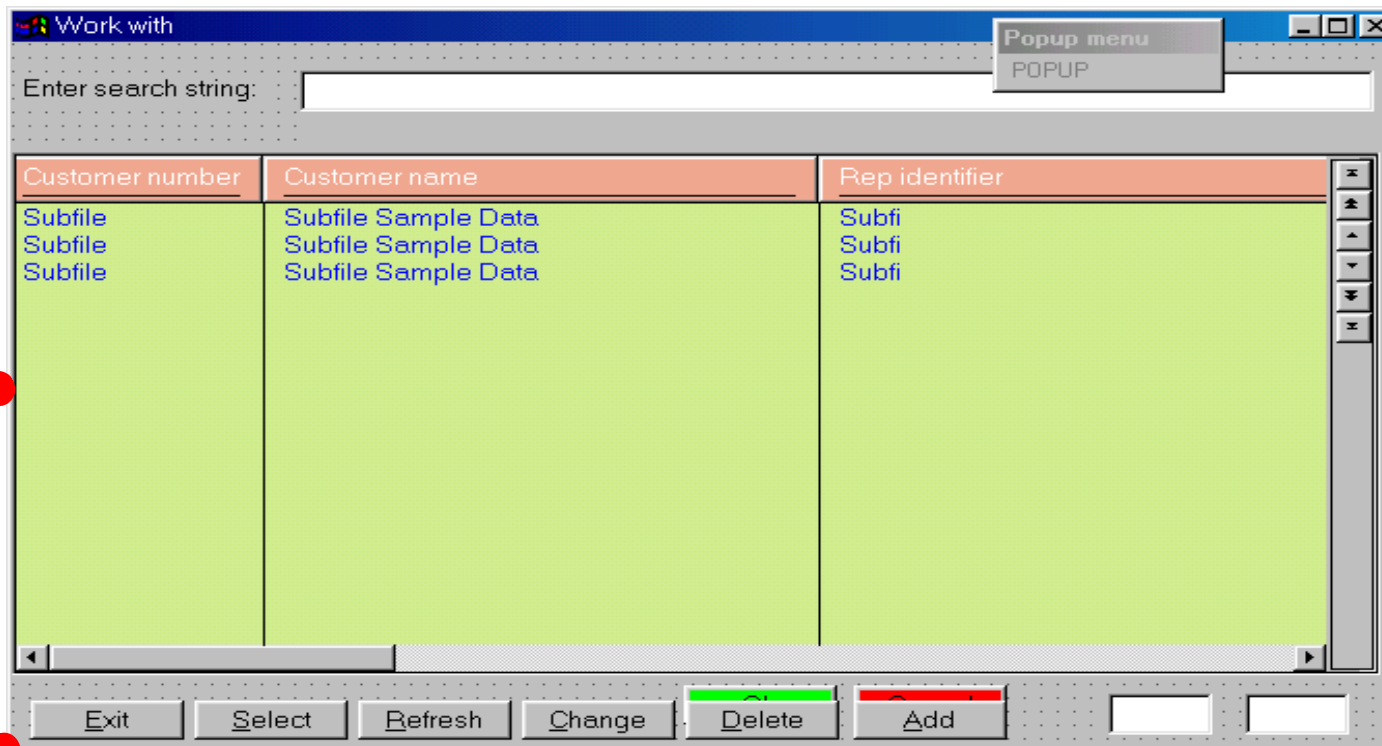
Work with

Popup menu
POPUP

Enter search string:

| Customer number | Customer name | Rep identifier |
|---|---|---|
| Subfile | Subfile Sample Data | Subfi |
| Subfile | Subfile Sample Data | Subfi |
| Subfile | Subfile Sample Data | Subfi |

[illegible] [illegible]

Exit Select Refresh Change Delete Add